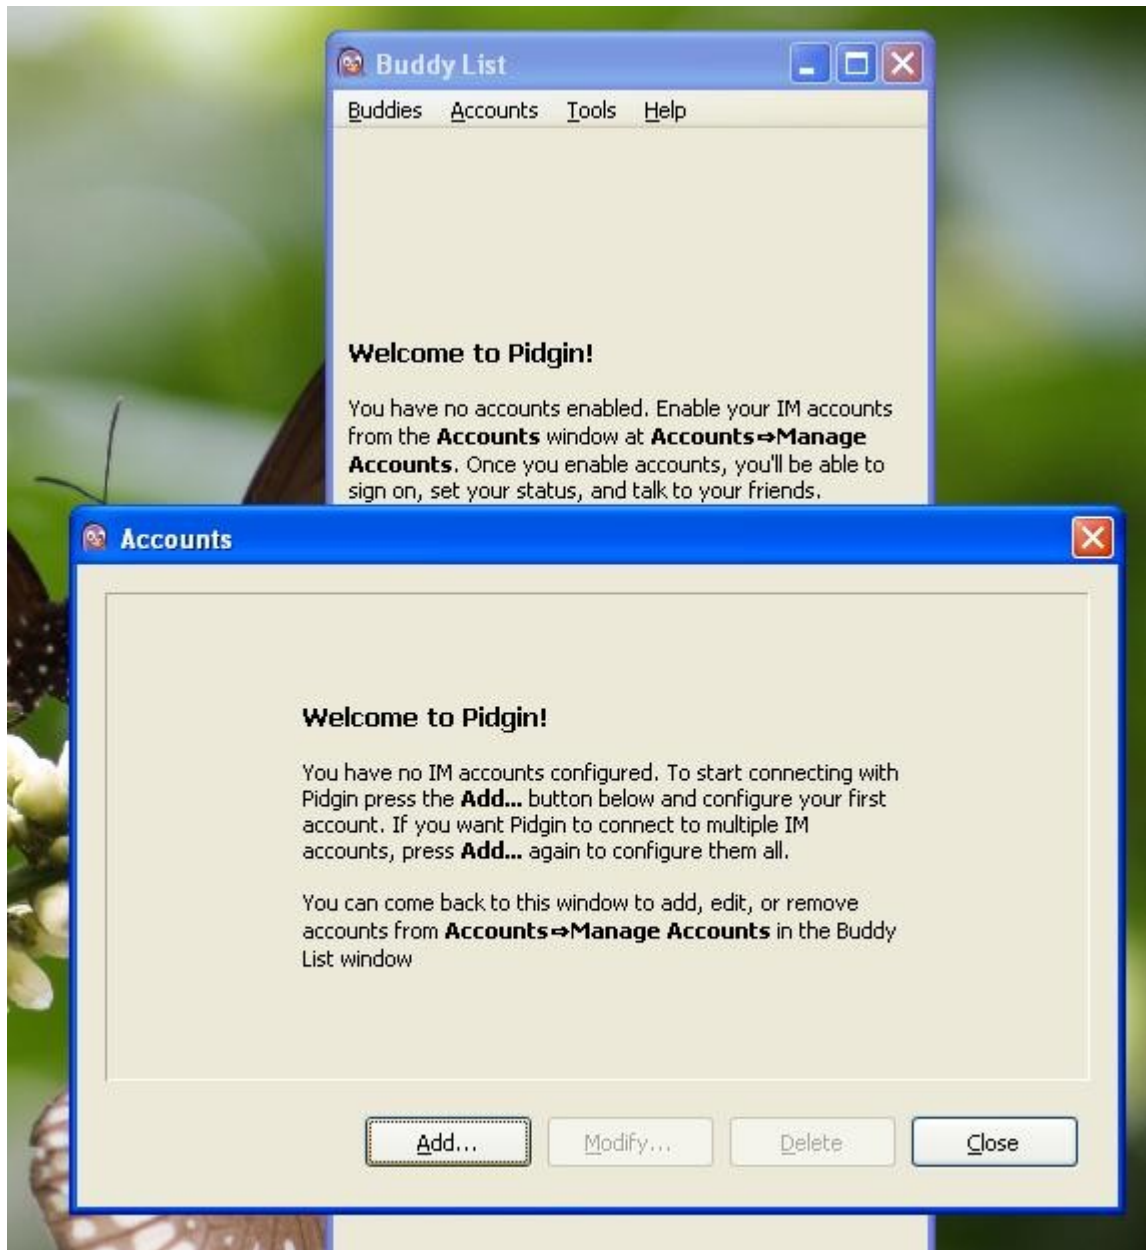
Buddy List

Buddies Accounts Tools Help

Welcome to Pidgin!

You have no accounts enabled. Enable your IM accounts from the Accounts window at Accounts⇒Manage Accounts. Once you enable accounts, you'll be able to sign on, set your status, and talk to your friends.

Accounts

Welcome to Pidgin!

You have no IM accounts configured. To start connecting with Pidgin press the Add... button below and configure your first account. If you want Pidgin to connect to multiple IM accounts, press Add... again to configure them all.

You can come back to this window to add, edit, or remove accounts from Accounts⇒Manage Accounts in the Buddy List window

Add... Modify... Delete Close